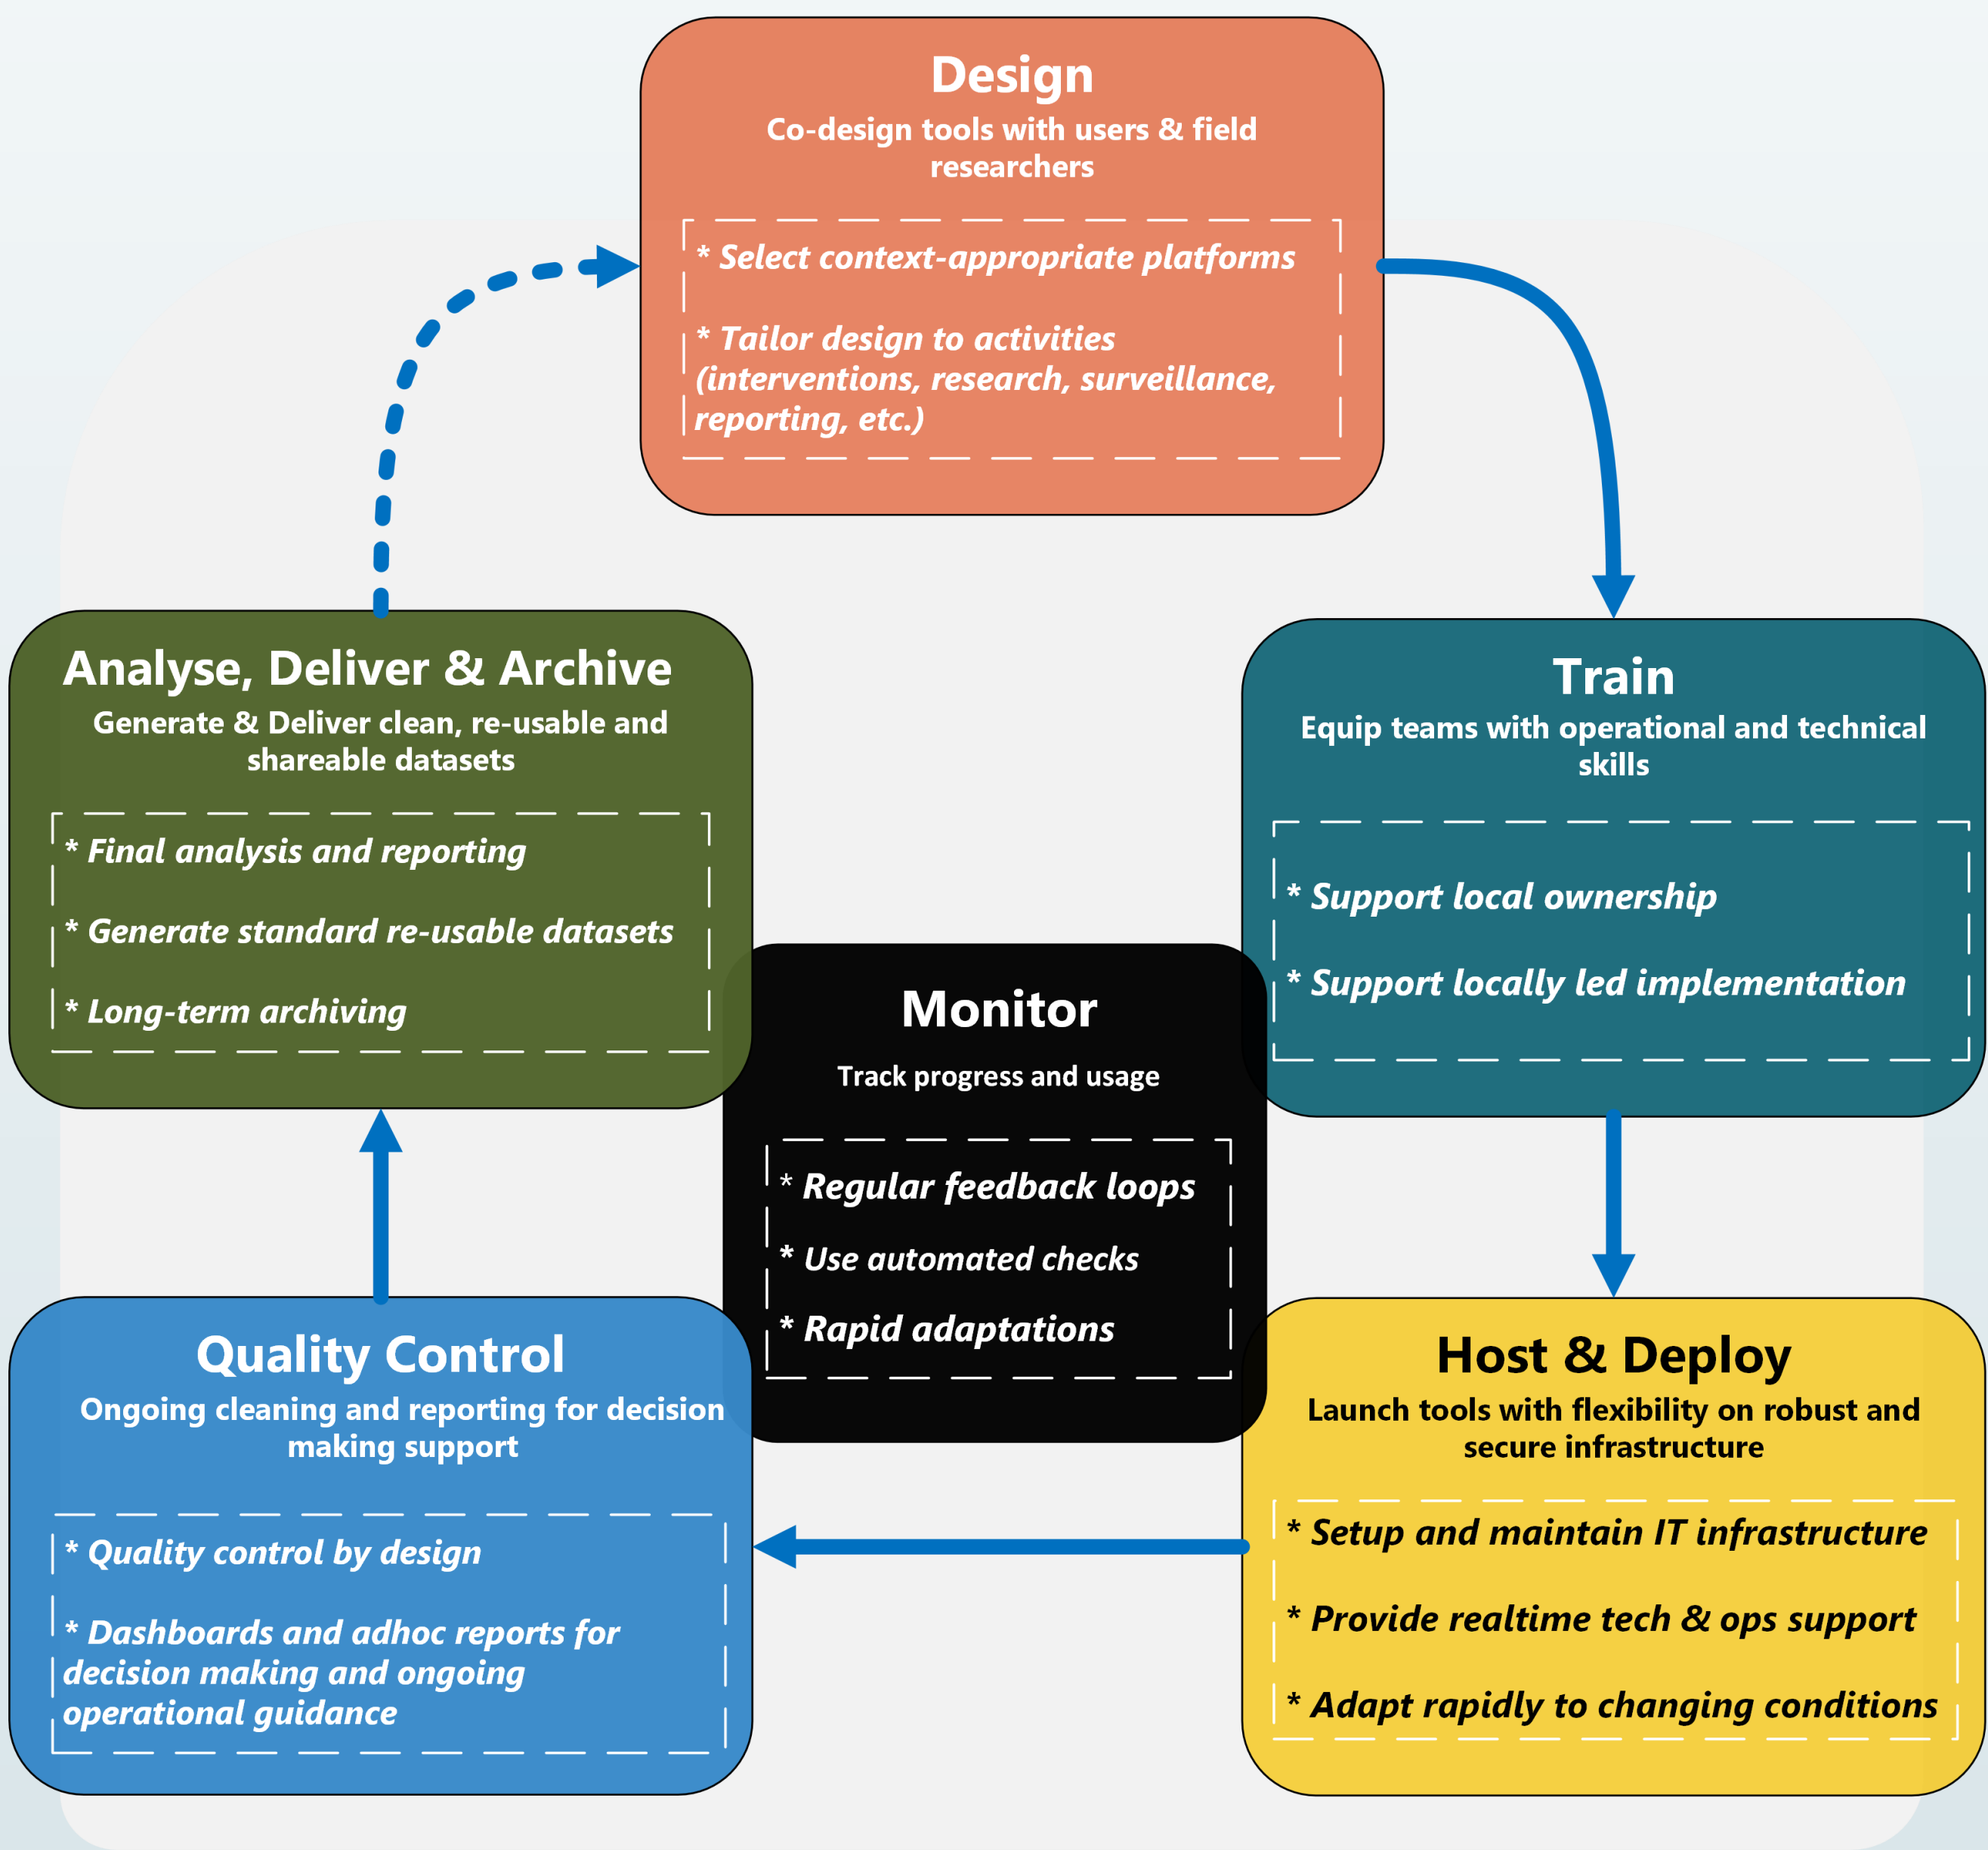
Design
Co-design tools with users & field researchers

* Select context-appropriate platforms

* Tailor design to activities (interventions, research, surveillance, reporting, etc.)

Analyse, Deliver & Archive
Generate & Deliver clean, re-usable and shareable datasets

* Final analysis and reporting

* Generate standard re-usable datasets

* Long-term archiving

Train
Equip teams with operational and technical skills

* Support local ownership

* Support locally led implementation

Monitor
Track progress and usage

* Regular feedback loops

* Use automated checks

* Rapid adaptations

Quality Control
Ongoing cleaning and reporting for decision making support

* Quality control by design

* Dashboards and adhoc reports for decision making and ongoing operational guidance

Host & Deploy
Launch tools with flexibility on robust and secure infrastructure

* Setup and maintain IT infrastructure

* Provide realtime tech & ops support

* Adapt rapidly to changing conditions